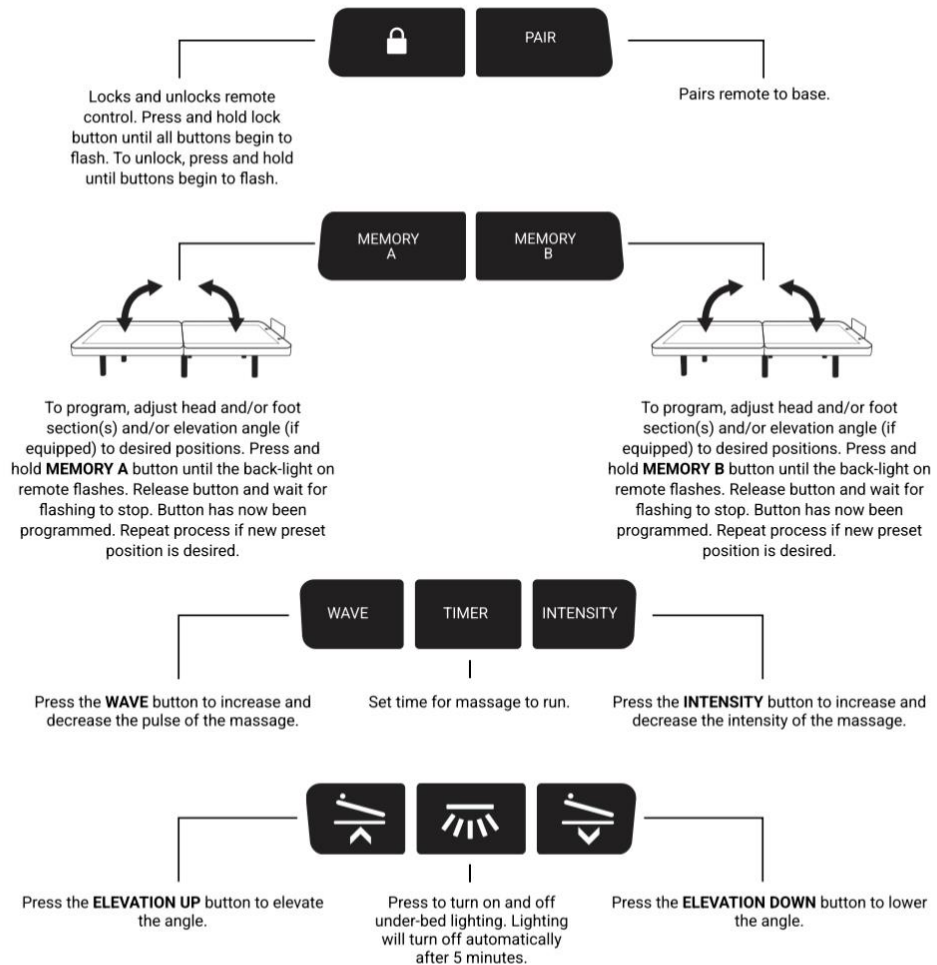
PAIR

Locks and unlocks remote control. Press and hold lock button until all buttons begin to flash. To unlock, press and hold until buttons begin to flash.

Pairs remote to base.

MEMORY A

MEMORY B

To program, adjust head and/or foot section(s) and/or elevation angle (if equipped) to desired positions. Press and hold **MEMORY A** button until the back-light on remote flashes. Release button and wait for flashing to stop. Button has now been programmed. Repeat process if new preset position is desired.

To program, adjust head and/or foot section(s) and/or elevation angle (if equipped) to desired positions. Press and hold **MEMORY B** button until the back-light on remote flashes. Release button and wait for flashing to stop. Button has now been programmed. Repeat process if new preset position is desired.

WAVE

TIMER

INTENSITY

Press the **WAVE** button to increase and decrease the pulse of the massage.

Set time for massage to run.

Press the **INTENSITY** button to increase and decrease the intensity of the massage.

Press the **ELEVATION UP** button to elevate the angle.

Press to turn on and off under-bed lighting. Lighting will turn off automatically after 5 minutes.

Press the **ELEVATION DOWN** button to lower the angle.